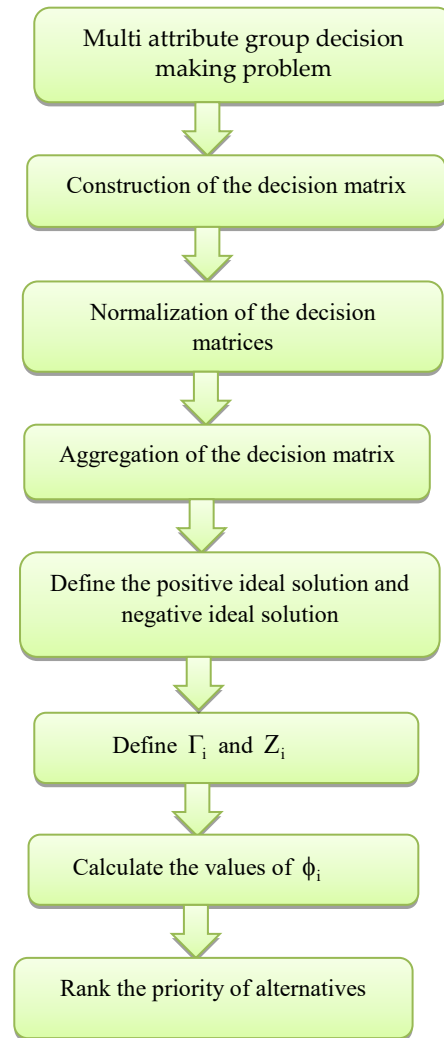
Multi attribute group decision making problem

Construction of the decision matrix

Normalization of the decision matrices

Aggregation of the decision matrix

Define the positive ideal solution and negative ideal solution

Define $\Gamma_i$ and $Z_i$

Calculate the values of $\phi_i$

Rank the priority of alternatives